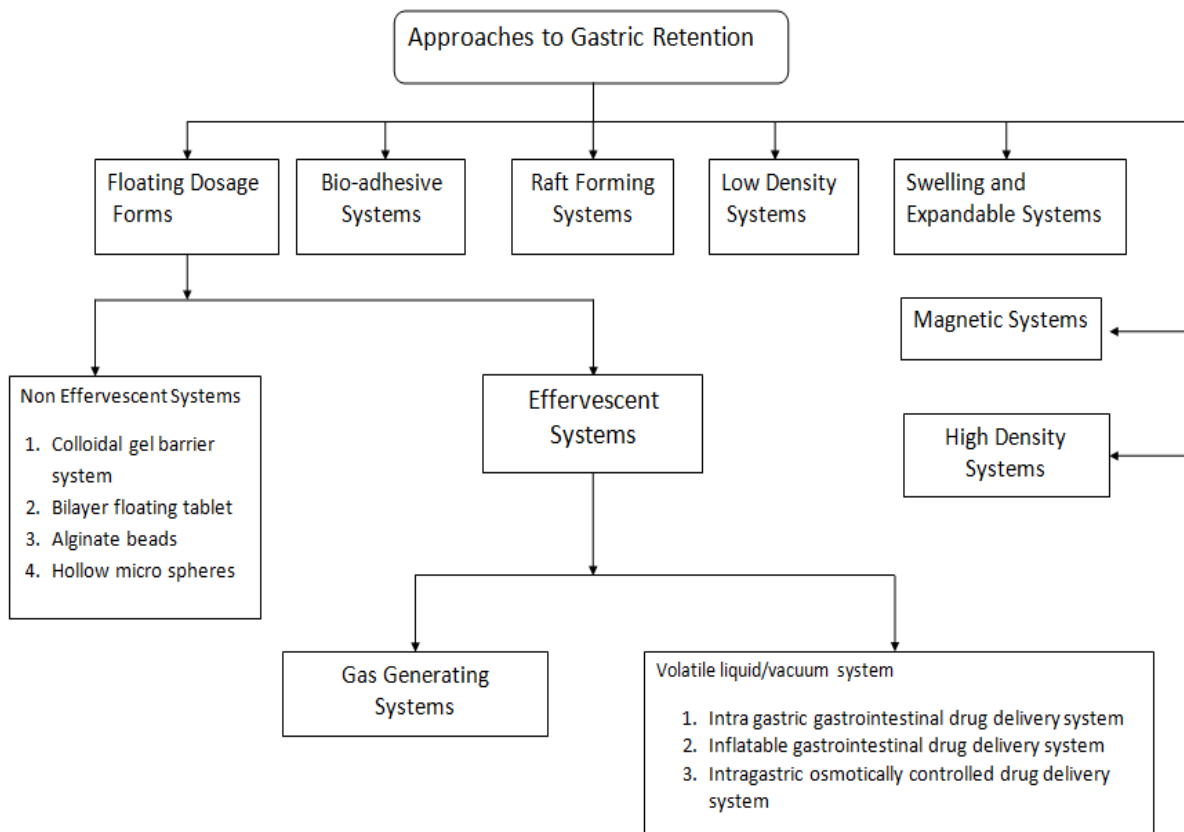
Approaches to Gastric Retention

Floating Dosage Forms

Bio-adhesive Systems

Raft Forming Systems

Low Density Systems

Swelling and Expandable Systems

Magnetic Systems

High Density Systems

Non Effervescent Systems

1. Colloidal gel barrier system
2. Bilayer floating tablet
3. Alginate beads
4. Hollow micro spheres

Effervescent Systems

Gas Generating Systems

Volatile liquid/vacuum system

1. Intra gastric gastrointestinal drug delivery system
2. Inflatable gastrointestinal drug delivery system
3. Intragastric osmotically controlled drug delivery system